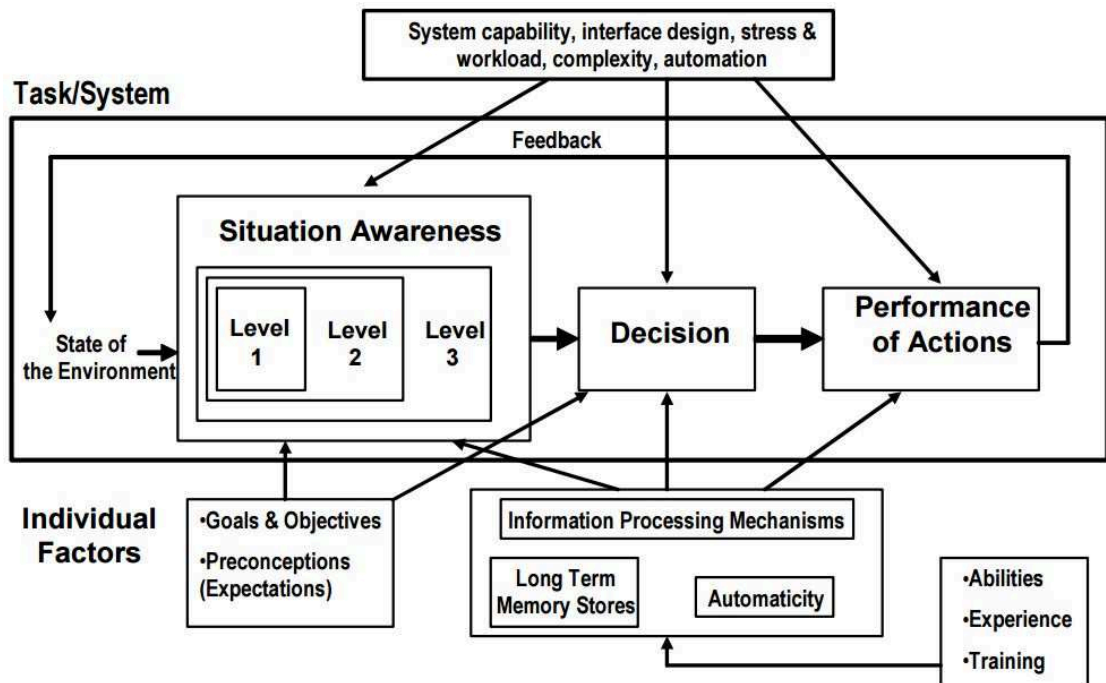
System capability, interface design, stress & workload, complexity, automation

Task/System

Feedback

Situation Awareness

State of the Environment

Level 1

Level 2

Level 3

Decision

Performance of Actions

Individual Factors

•Goals & Objectives

•Preconceptions (Expectations)

Information Processing Mechanisms

Long Term Memory Stores

Automaticity

•Abilities

•Experience

•Training